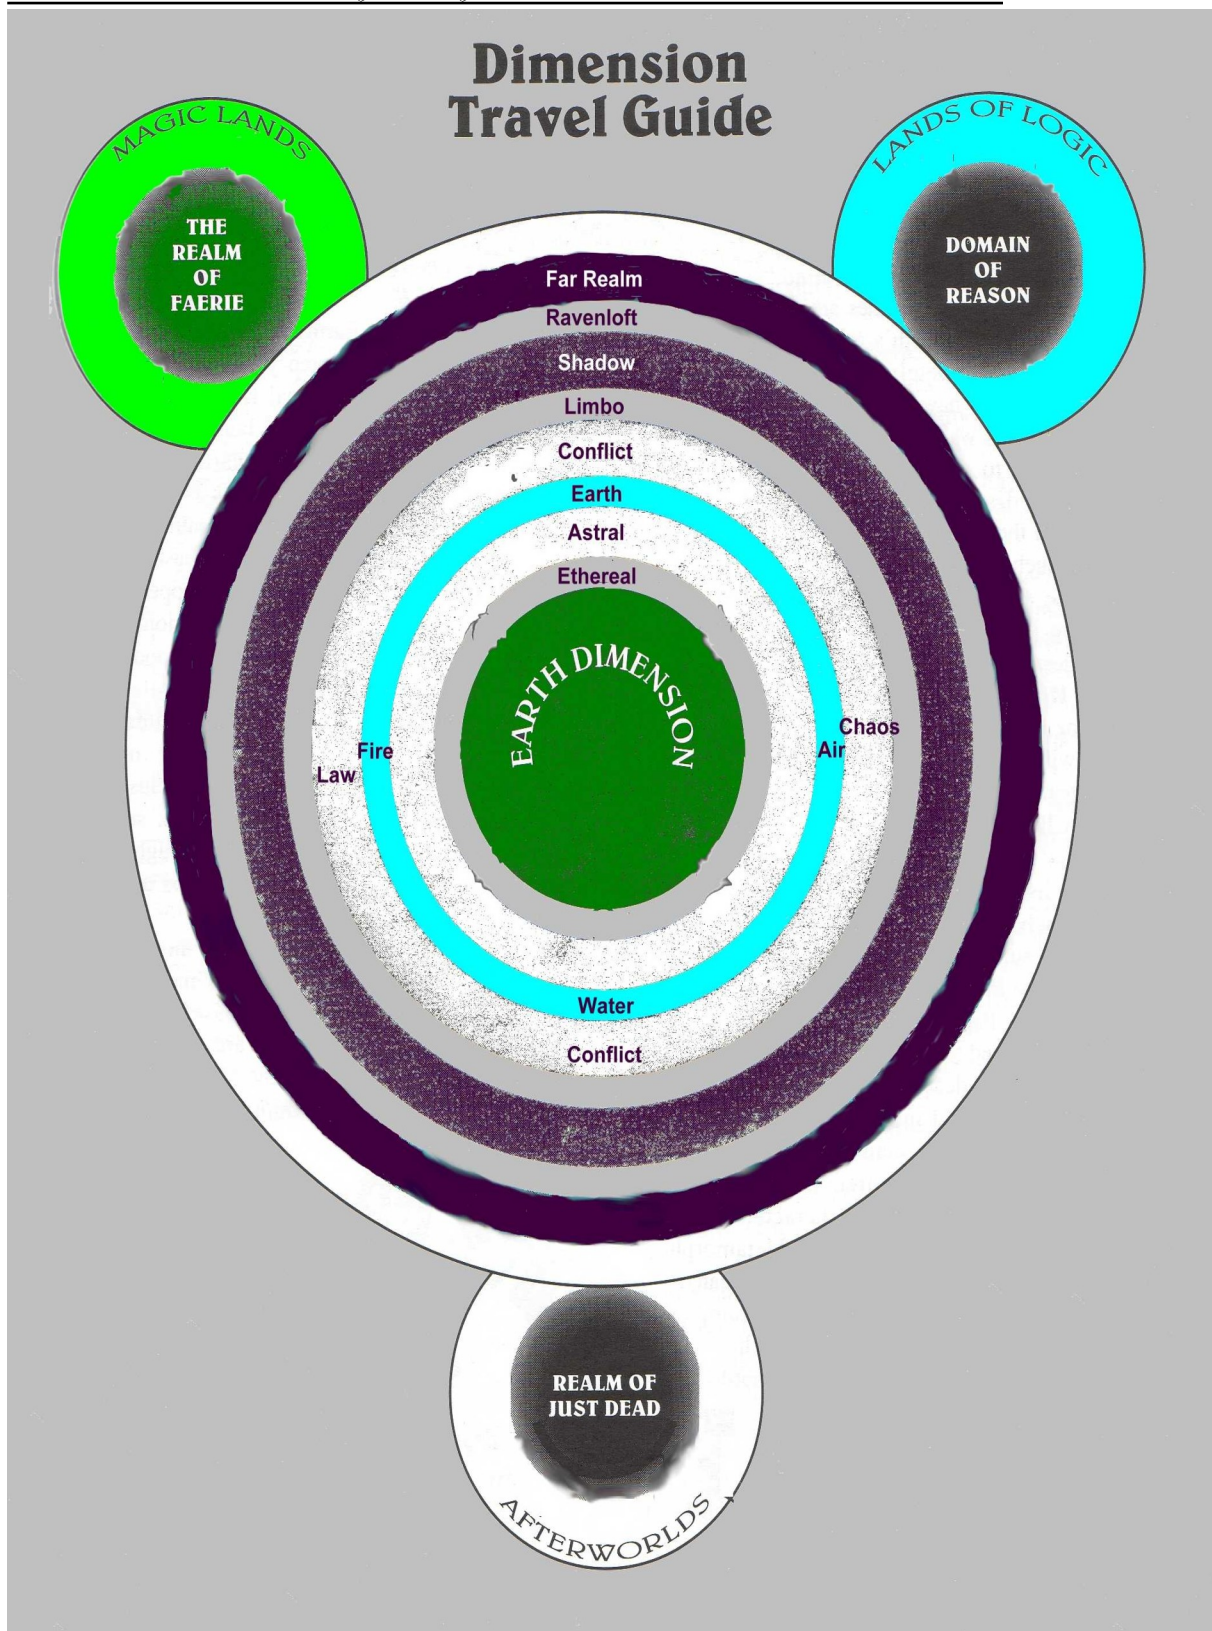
Dimension Travel Guide

MAGIC LANDS

THE REALM OF FAERIE

LANDS OF LOGIC

DOMAIN OF REASON

Far Realm

Ravenloft

Shadow

Limbo

Conflict

Earth

Astral

Ethereal

EARTH DIMENSION

Law

Fire

Air

Chaos

Water

Conflict

REALM OF JUST DEAD

AFTERWORLDS